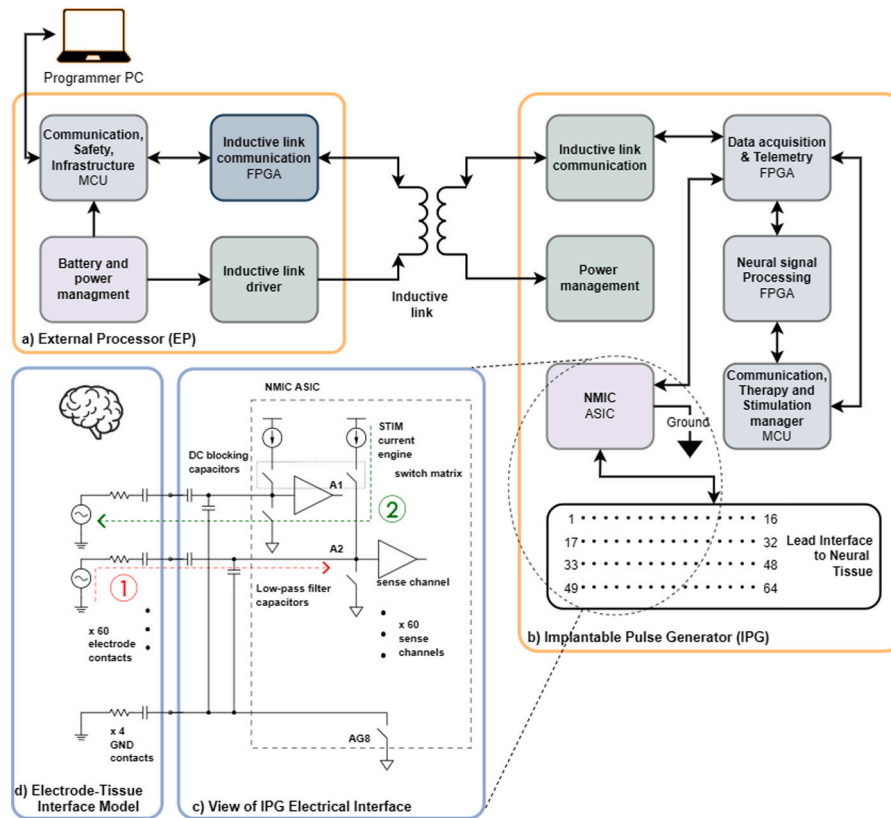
Programmer PC

Communication, Safety, Infrastructure MCU

Inductive link communication FPGA

Battery and power managment

Inductive link driver

a) External Processor (EP)

Inductive link

Inductive link communication

Power management

Data acquisition & Telemetry FPGA

Neural signal Processing FPGA

Communication, Therapy and Stimulation manager MCU

NMIC ASIC

Ground

1 16
17 32
33 48
49 64

Lead Interface to Neural Tissue

b) Implantable Pulse Generator (IPG)

NMIC ASIC

STIM current engine

switch matrix

DC blocking capacitors

A1

2

A2

1

sense channel

Low-pass filter capacitors

x 60 electrode contacts

x 60 sense channels

x 4 GND contacts

AG8

d) Electrode-Tissue Interface Model

c) View of IPG Electrical Interface